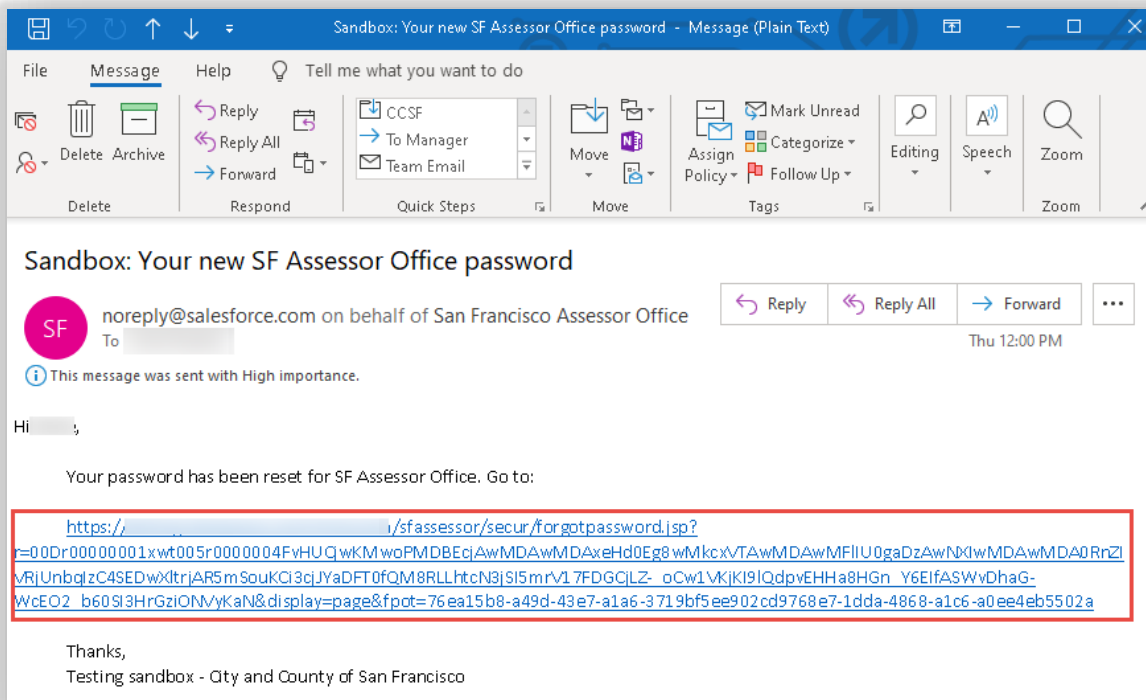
Sandbox: Your new SF Assessor Office password - Message (Plain Text)

File Message Help Tell me what you want to do

Delete Archive
Delete

Reply
Reply All
Forward
Respond

CCSF
To Manager
Team Email
Quick Steps

Move
Move

Assign Policy
Mark Unread
Categorize
Follow Up
Tags

Editing

Speech

Zoom
Zoom

Sandbox: Your new SF Assessor Office password

SF

noreply@salesforce.com on behalf of San Francisco Assessor Office
To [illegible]

Reply Reply All Forward ...

Thu 12:00 PM

This message was sent with High importance.

Hi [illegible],

Your password has been reset for SF Assessor Office. Go to:

https://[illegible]/sfassessor/secur/forgotpassword.jsp?r=00Dr00000001xwt005r0000004FvHUCjwKMwoPMDBEcjAwMDAwMDAxeHd0Eg8wMkcxVTAwMDAwMFlIU0gaDzAwNXIwMDAwMDA0RnZIvRjUnbqIzC4SEDwXltrjAR5mSouKCi3cjJYaDFT0fQM8RLLhtcN3jSI5mrV17FDGCjLZ-_oCw1VKjKI9lQdpvEHHa8HGn_Y6ElfASWvDhaG-WcEO2_b60SI3HrGziONVyKaN&display=page&fpot=76ea15b8-a49d-43e7-a1a6-3719bf5ee902cd9768e7-1dda-4868-a1c6-a0ee4eb5502a

Thanks,
Testing sandbox - City and County of San Francisco